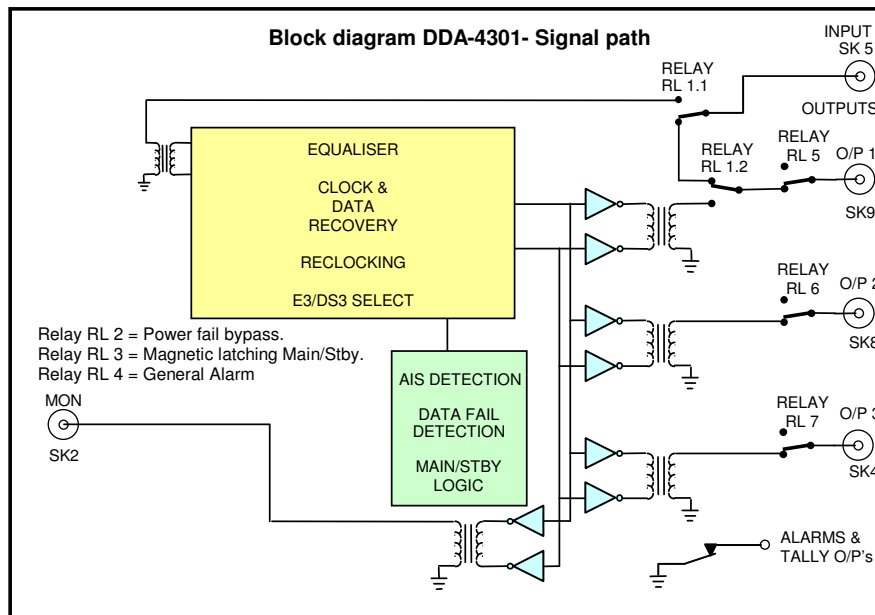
Block diagram DDA-4301- Signal path

INPUT
SK 5

RELAY
RL 1.1

OUTPUTS

RELAY
RL 1.2

RELAY
RL 5

O/P 1

SK9

EQUALISER

CLOCK &
DATA
RECOVERY

RECLOCKING

E3/DS3 SELECT

RELAY
RL 6

O/P 2

SK8

Relay RL 2 = Power fail bypass.
Relay RL 3 = Magnetic latching Main/Stby.
Relay RL 4 = General Alarm

AIS DETECTION

DATA FAIL
DETECTION

MAIN/STBY
LOGIC

MON

SK2

RELAY
RL 7

O/P 3

SK4

ALARMS &
TALLY O/P's